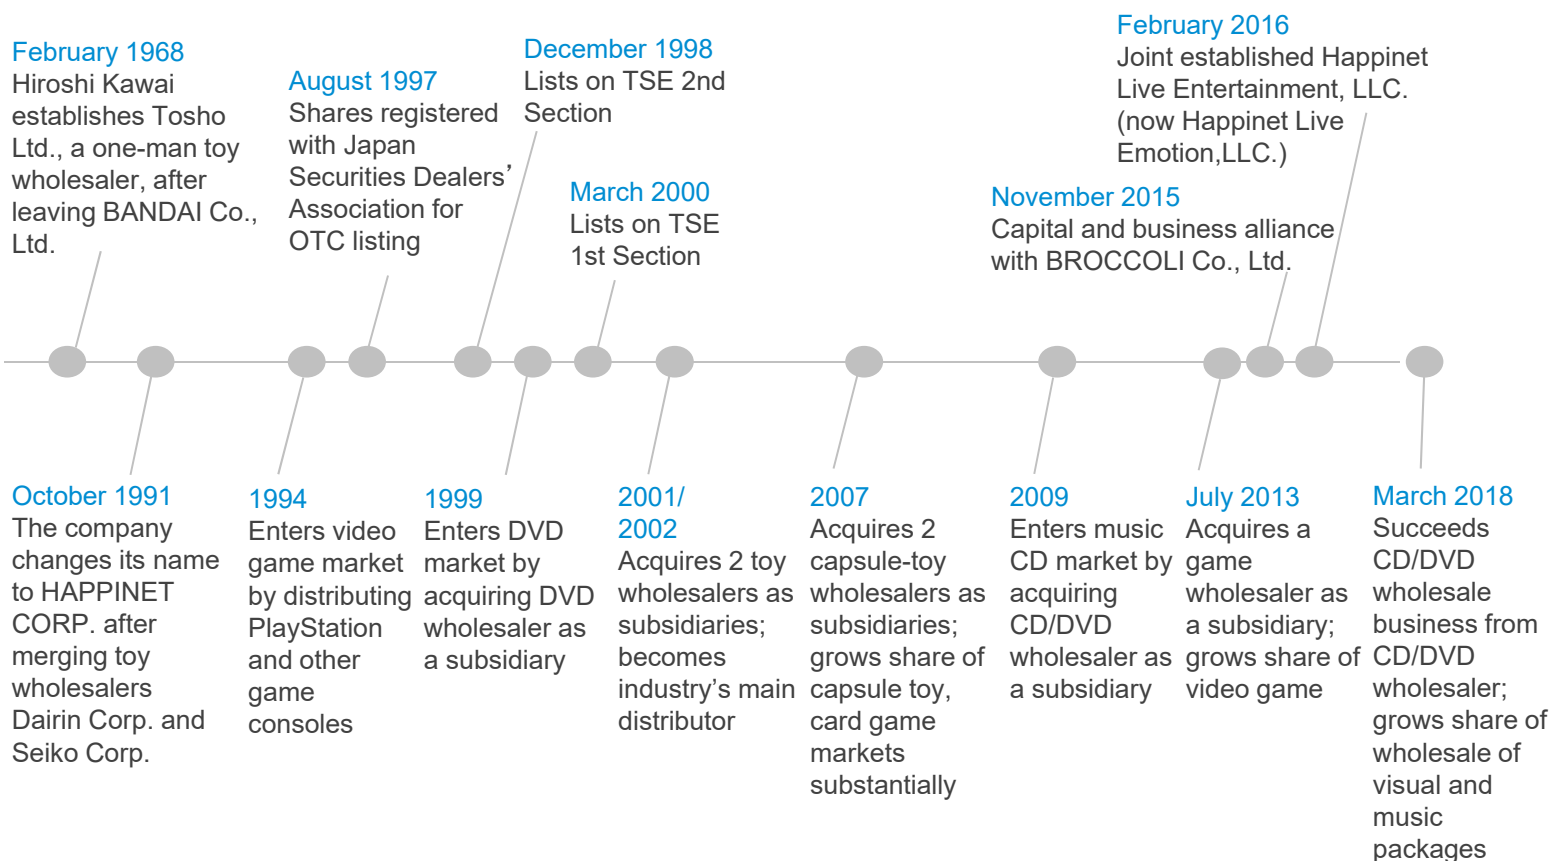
February 1968
Hiroshi Kawai establishes Tosho Ltd., a one-man toy wholesaler, after leaving BANDAI Co., Ltd.

August 1997
Shares registered with Japan Securities Dealers’ Association for OTC listing

December 1998
Lists on TSE 2nd Section

March 2000
Lists on TSE 1st Section

November 2015
Capital and business alliance with BROCCOLI Co., Ltd.

February 2016
Joint established Happinet Live Entertainment, LLC. (now Happinet Live Emotion,LLC.)

October 1991
The company changes its name to HAPPINET CORP. after merging toy wholesalers Dairin Corp. and Seiko Corp.

1994
Enters video game market by distributing PlayStation and other game consoles

1999
Enters DVD market by acquiring DVD wholesaler as a subsidiary

2001/
2002
Acquires 2 toy wholesalers as subsidiaries; becomes industry’s main distributor

2007
Acquires 2 capsule-toy wholesalers as subsidiaries; grows share of capsule toy, card game markets substantially

2009
Enters music CD market by acquiring CD/DVD wholesaler as a subsidiary

July 2013
Acquires a game wholesaler as a subsidiary; grows share of video game

March 2018
Succeeds CD/DVD wholesale business from CD/DVD wholesaler; grows share of wholesale of visual and music packages